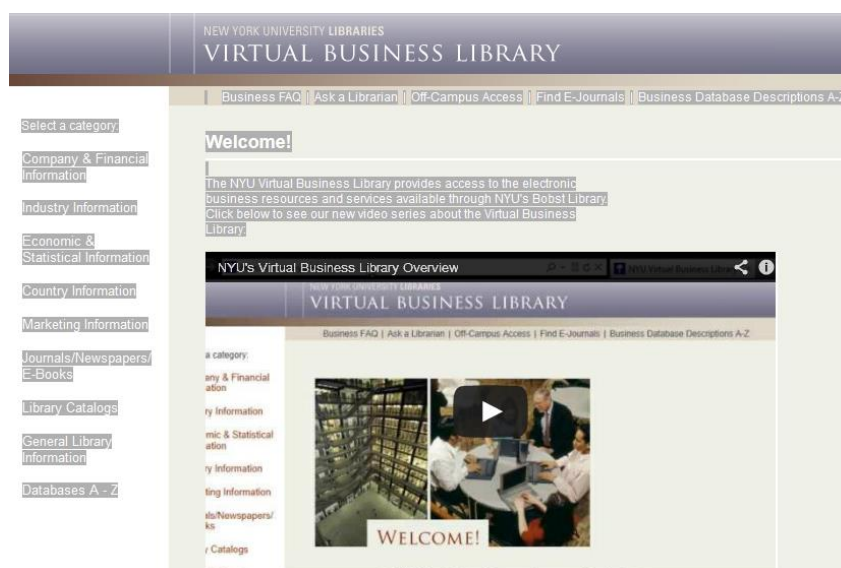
NEW YORK UNIVERSITY LIBRARIES
VIRTUAL BUSINESS LIBRARY

| Business FAQ | Ask a Librarian | Off-Campus Access | Find E-Journals | Business Database Descriptions A-Z

Select a category:

Company & Financial Information

Industry Information

Economic & Statistical Information

Country Information

Marketing Information

Journals/Newspapers/ E-Books

Library Catalogs

General Library Information

Databases A - Z

Welcome!

The NYU Virtual Business Library provides access to the electronic business resources and services available through NYU's Bobst Library. Click below to see our new video series about the Virtual Business Library:

NYU's Virtual Business Library Overview

NYU Virtual Business Library

NEW YORK UNIVERSITY LIBRARIES
VIRTUAL BUSINESS LIBRARY

Business FAQ | Ask a Librarian | Off-Campus Access | Find E-Journals | Business Database Descriptions A-Z

a category:

any & Financial ation

ry Information

mic & Statistical ation

ry Information

ting Information

als/Newspapers/ ks

y Catalogs

WELCOME!